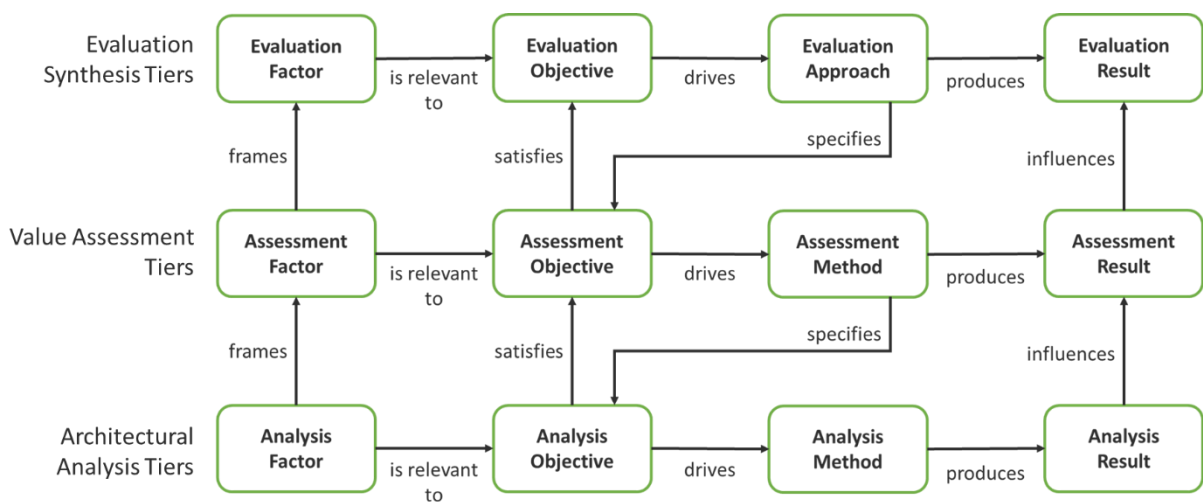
Evaluation Synthesis Tiers

Evaluation Factor

is relevant to

Evaluation Objective

drives

Evaluation Approach

produces

Evaluation Result

frames

satisfies

specifies

influences

Value Assessment Tiers

Assessment Factor

is relevant to

Assessment Objective

drives

Assessment Method

produces

Assessment Result

frames

satisfies

specifies

influences

Architectural Analysis Tiers

Analysis Factor

is relevant to

Analysis Objective

drives

Analysis Method

produces

Analysis Result